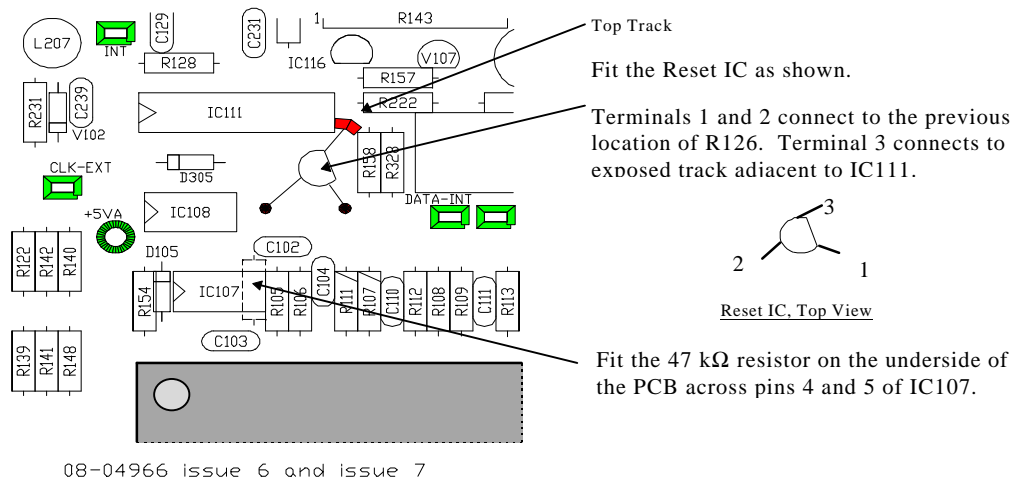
L207
INT
C129
R128
C231
IC116
1
R143
V107
R157
R222
R231
C239
V102
IC111
R158
R328
CLK-EXT
D305
IC108
+5VA
DATA-INT
R122
R142
R140
D105
C102
R154
IC107
R105
R106
C104
R111
R107
C110
R112
R108
R109
C111
R113
C103
R139
R141
R148

Top Track

Fit the Reset IC as shown.

Terminals 1 and 2 connect to the previous location of R126. Terminal 3 connects to exposed track adjacent to IC111.

3
2
1

Reset IC, Top View

Fit the 47 kΩ resistor on the underside of the PCB across pins 4 and 5 of IC107.

08-04966 issue 6 and issue 7